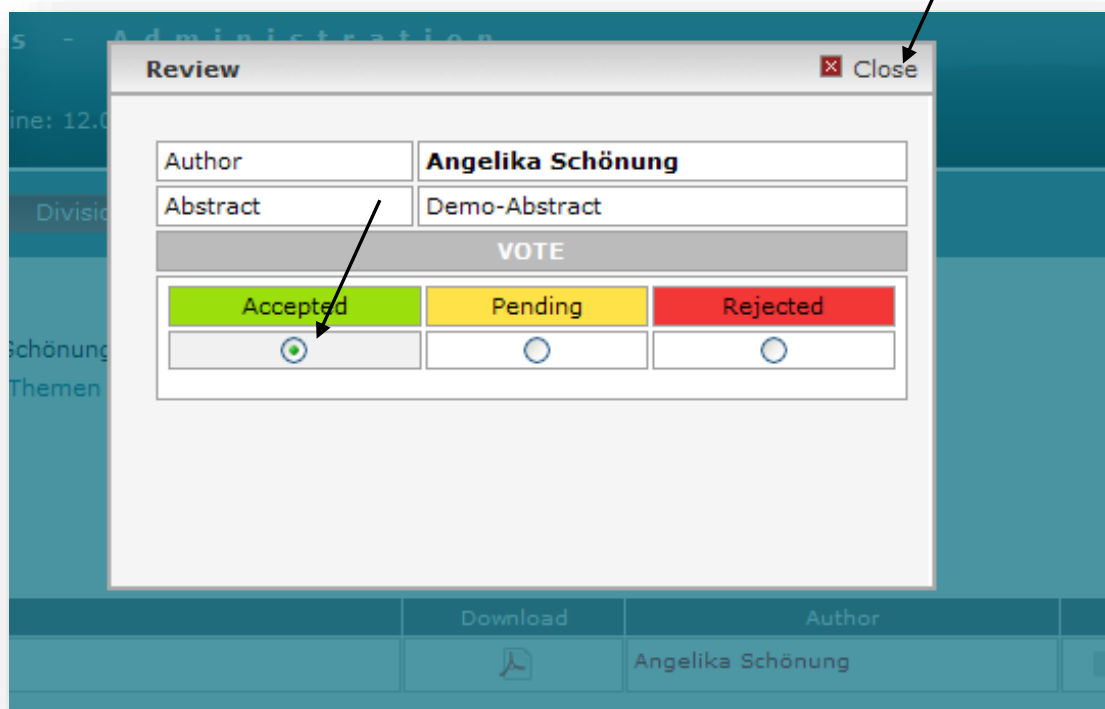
s - Administration

ine: 12.0

Divisi

Schönung
Themen

Review
Close

| Author | Angelika Schönung |
|---|---|
| Abstract | Demo-Abstract |

VOTE

| Accepted | Pending | Rejected |
|---|---|---|
| ◉ | ○ | ○ |

| | Download | Author |
|---|---|---|
| | | Angelika Schönung |